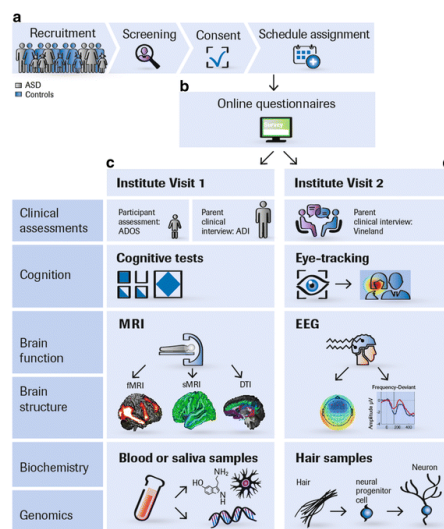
a

Recruitment

Screening

Consent

Schedule assignment

ASD
Controls

b

Online questionnaires

c

Institute Visit 1

Institute Visit 2

Clinical assessments

Participant assessment: ADOS

Parent clinical interview: ADI

Parent clinical interview: Vineland

Cognition

Cognitive tests

Eye-tracking

Brain function

Brain structure

MRI

fMRI

sMRI

DTI

EEG

Frequency-Deviant

Amplitude μV

0

200

400

Biochemistry

Genomics

Blood or saliva samples

$NH_2$

HO

N
H

Hair samples

Hair

neural progenitor cell

Neuron